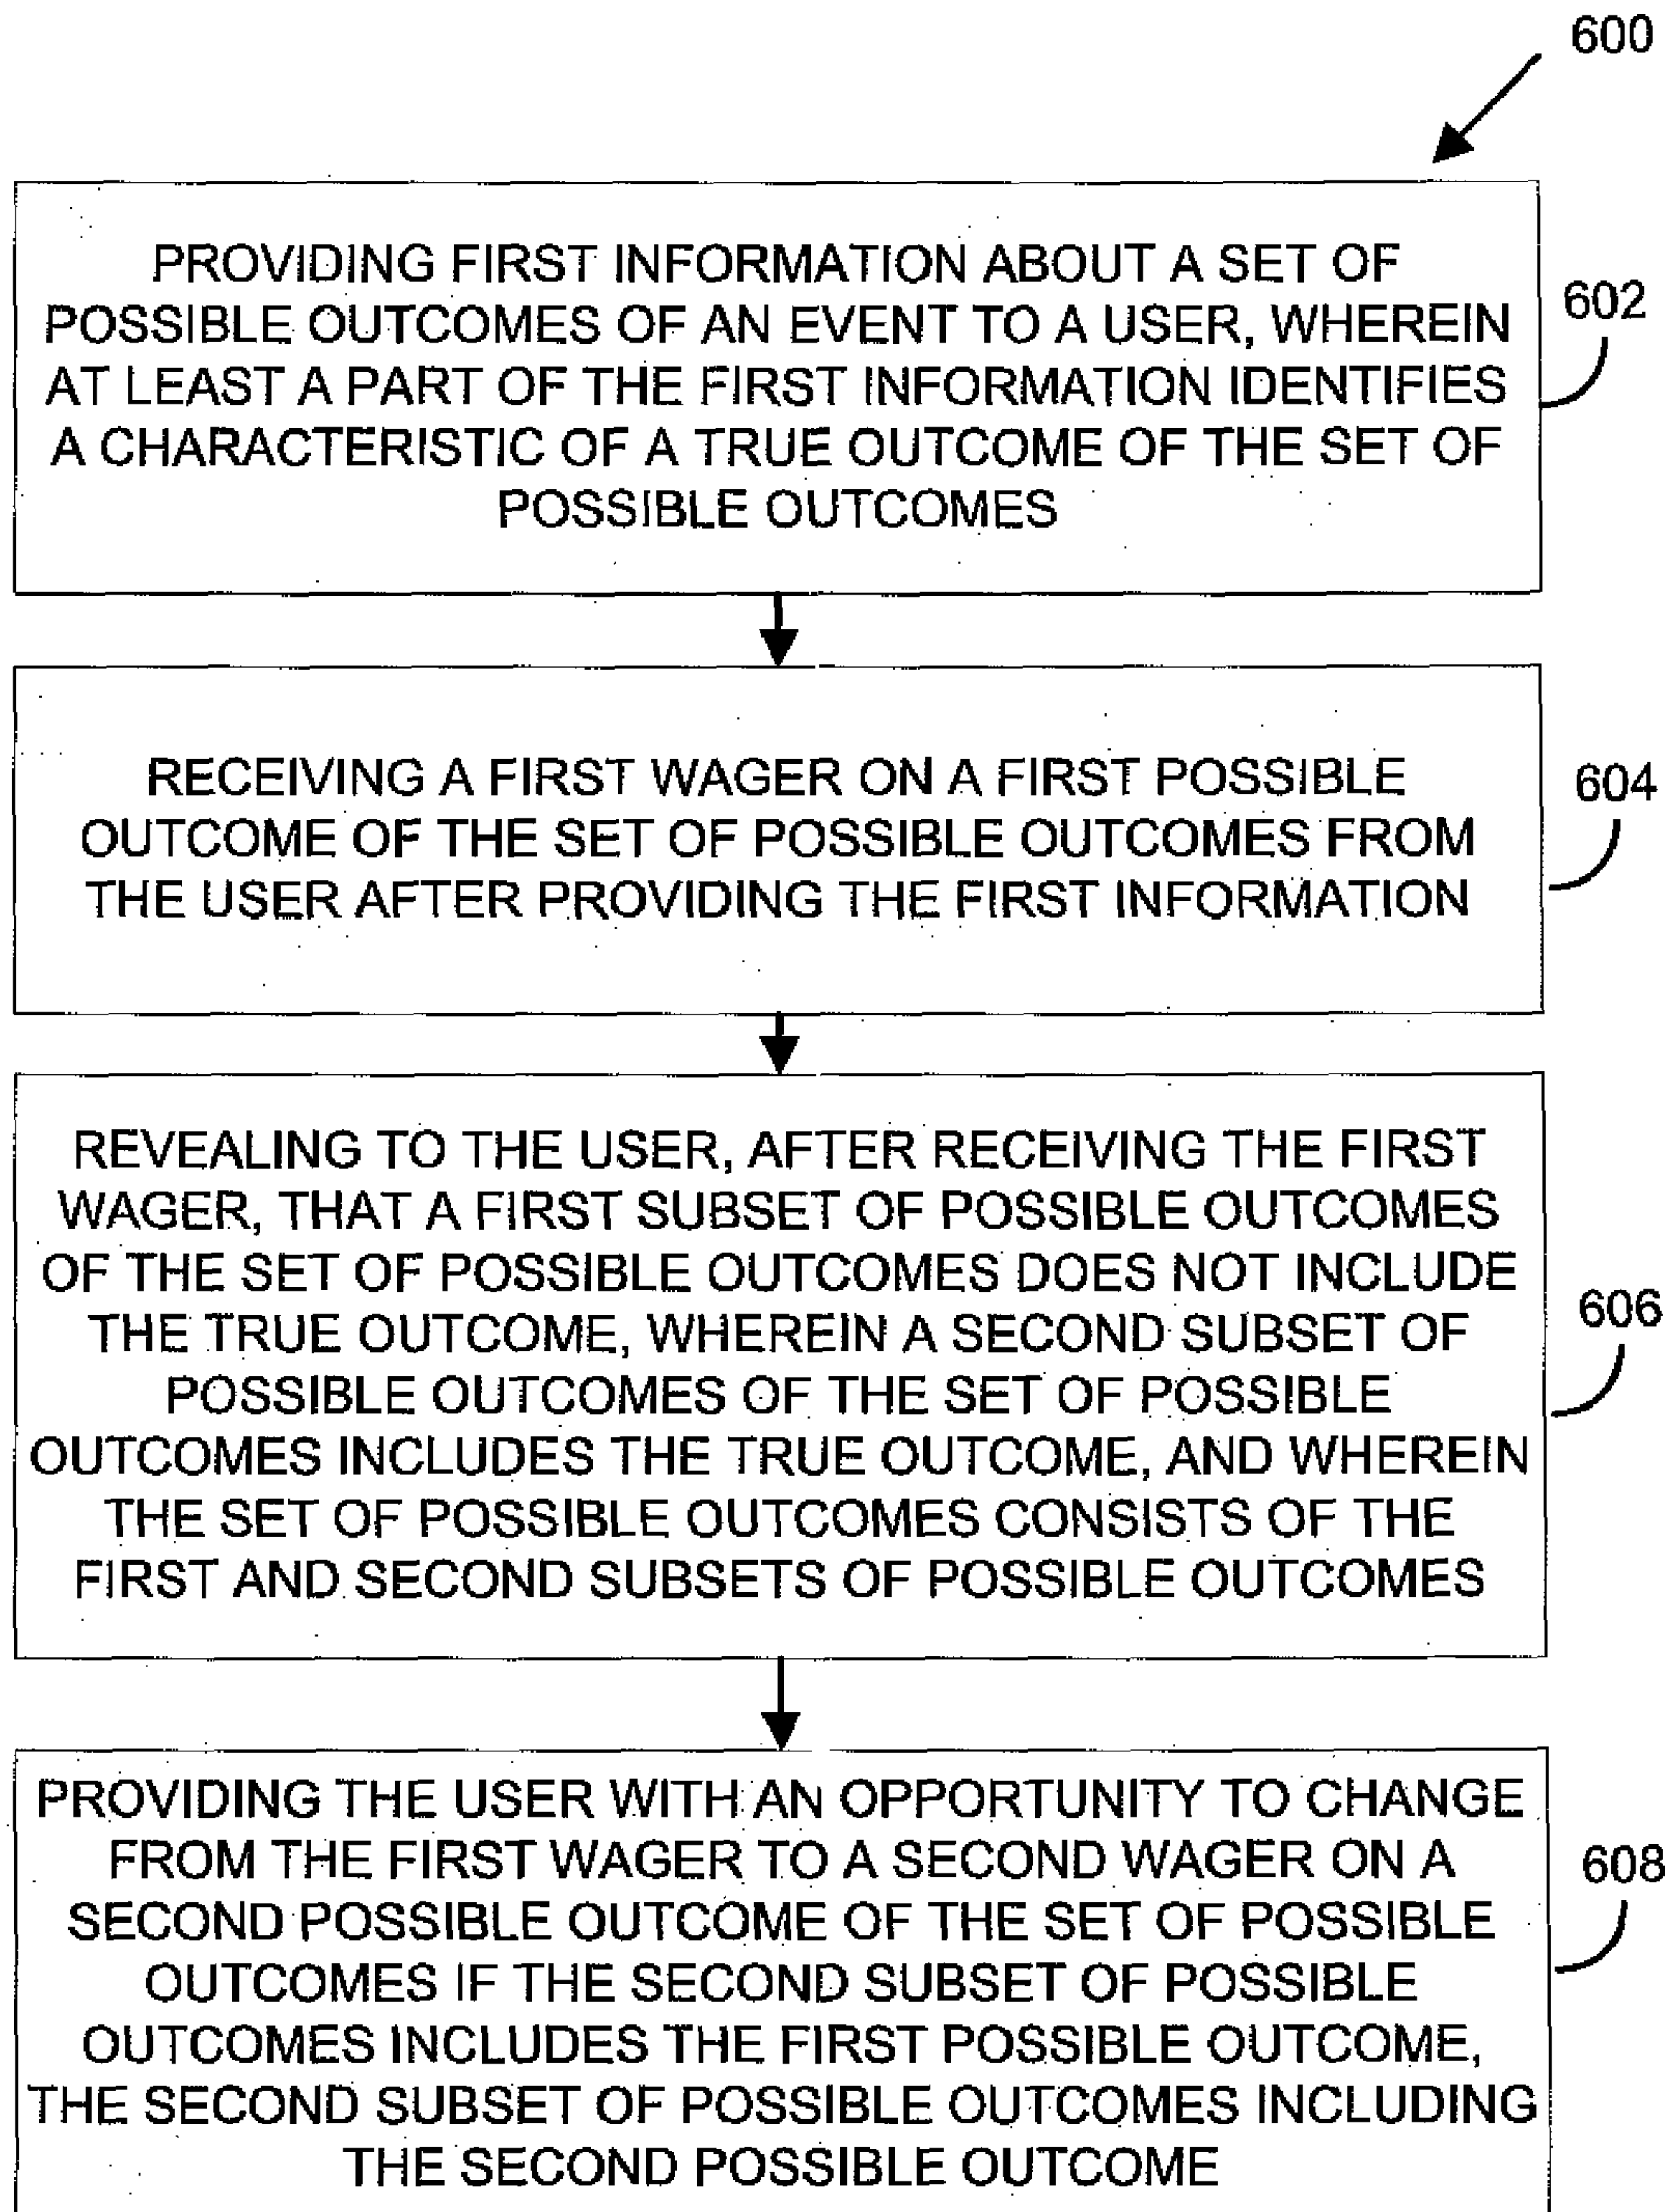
600

PROVIDING FIRST INFORMATION ABOUT A SET OF POSSIBLE OUTCOMES OF AN EVENT TO A USER, WHEREIN AT LEAST A PART OF THE FIRST INFORMATION IDENTIFIES A CHARACTERISTIC OF A TRUE OUTCOME OF THE SET OF POSSIBLE OUTCOMES

602

RECEIVING A FIRST WAGER ON A FIRST POSSIBLE OUTCOME OF THE SET OF POSSIBLE OUTCOMES FROM THE USER AFTER PROVIDING THE FIRST INFORMATION

604

REVEALING TO THE USER, AFTER RECEIVING THE FIRST WAGER, THAT A FIRST SUBSET OF POSSIBLE OUTCOMES OF THE SET OF POSSIBLE OUTCOMES DOES NOT INCLUDE THE TRUE OUTCOME, WHEREIN A SECOND SUBSET OF POSSIBLE OUTCOMES OF THE SET OF POSSIBLE OUTCOMES INCLUDES THE TRUE OUTCOME, AND WHEREIN THE SET OF POSSIBLE OUTCOMES CONSISTS OF THE FIRST AND SECOND SUBSETS OF POSSIBLE OUTCOMES

606

PROVIDING THE USER WITH AN OPPORTUNITY TO CHANGE FROM THE FIRST WAGER TO A SECOND WAGER ON A SECOND POSSIBLE OUTCOME OF THE SET OF POSSIBLE OUTCOMES IF THE SECOND SUBSET OF POSSIBLE OUTCOMES INCLUDES THE FIRST POSSIBLE OUTCOME, THE SECOND SUBSET OF POSSIBLE OUTCOMES INCLUDING THE SECOND POSSIBLE OUTCOME

608